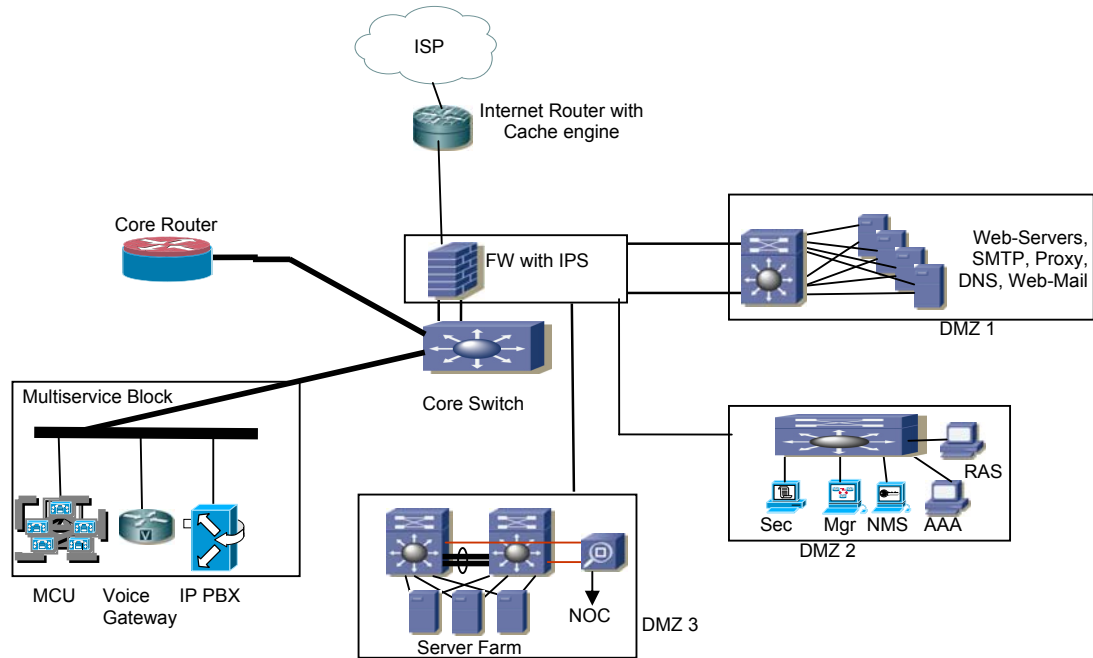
ISP

Internet Router with Cache engine

Core Router

FW with IPS

Web-Servers, SMTP, Proxy, DNS, Web-Mail

DMZ 1

Core Switch

Multiservice Block

RAS

Sec Mgr NMS AAA

DMZ 2

MCU Voice Gateway IP PBX

NOC

DMZ 3

Server Farm